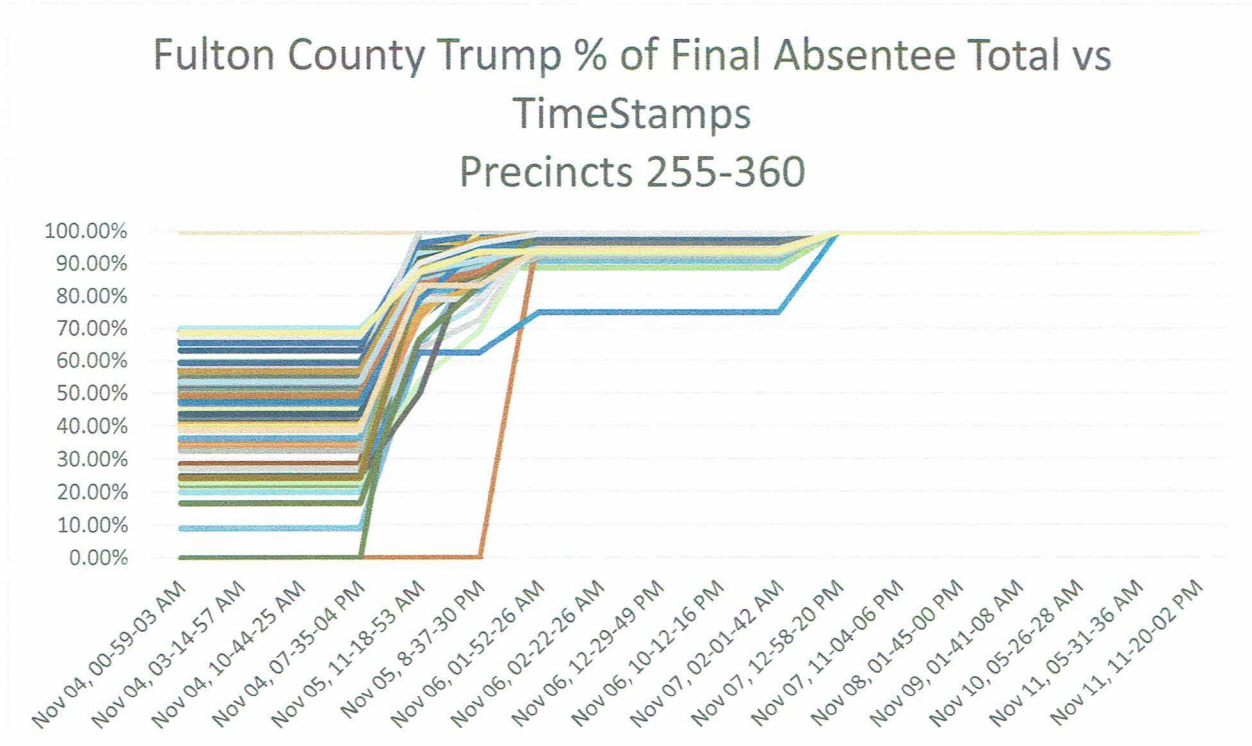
Fulton County Trump % of Final Absentee Total vs TimeStamps
Precincts 255-360

100.00%
90.00%
80.00%
70.00%
60.00%
50.00%
40.00%
30.00%
20.00%
10.00%
0.00%

Nov 04, 00-59-03 AM
Nov 04, 03-14-57 AM
Nov 04, 10-44-25 AM
Nov 04, 07-35-04 PM
Nov 05, 11-18-53 AM
Nov 05, 8-37-30 PM
Nov 06, 01-52-26 AM
Nov 06, 02-22-26 AM
Nov 06, 12-29-49 PM
Nov 06, 10-12-16 PM
Nov 07, 02-01-42 AM
Nov 07, 12-58-20 PM
Nov 07, 11-04-06 PM
Nov 08, 01-45-00 PM
Nov 09, 01-41-08 AM
Nov 10, 05-26-28 AM
Nov 11, 05-31-36 AM
Nov 11, 11-20-02 PM